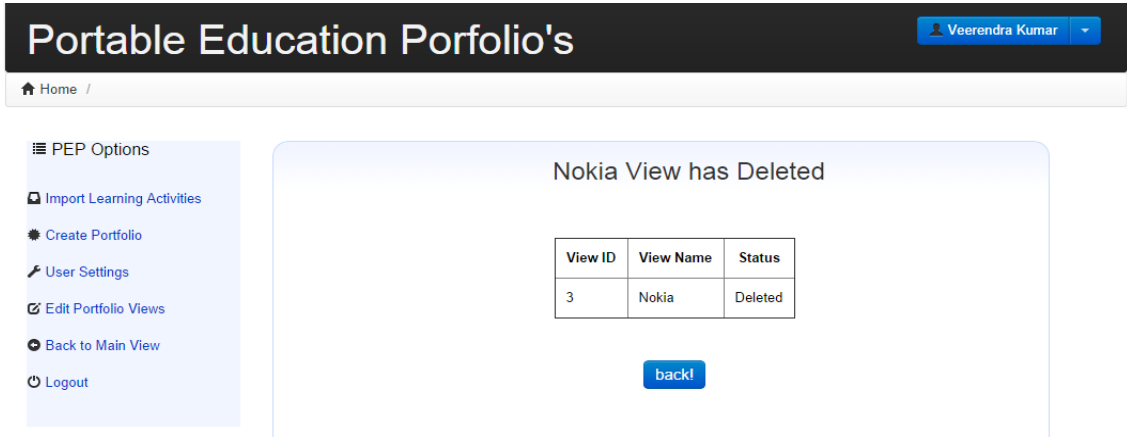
Portable Education Porfolio's

Veerendra Kumar

Home /

PEP Options

Import Learning Activities

Create Portfolio

User Settings

Edit Portfolio Views

Back to Main View

Logout

Nokia View has Deleted

| View ID | View Name | Status |
|---|---|---|
| 3 | Nokia | Deleted |

back!